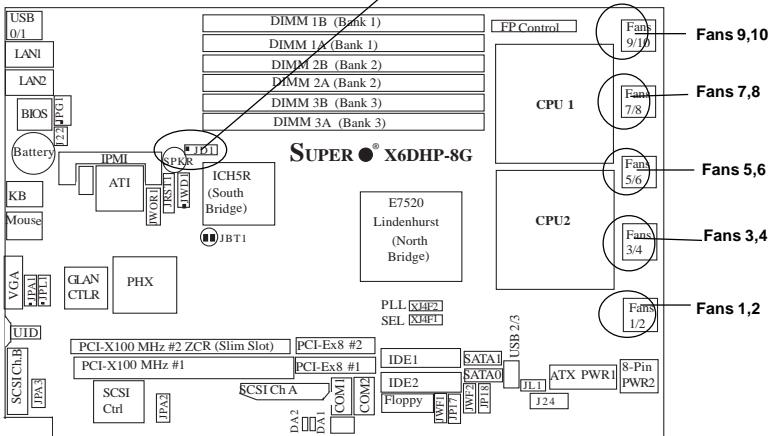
USB 0/1
LAN1
LAN2
BIOS
JPG1
J22
Battery
IPMI
ATI
SPKR
JD1
JWOR1
JRST1
JWD1
ICH5R (South Bridge)
JBT1
KB
Mouse
VGA
JPA1
JPL1
GLAN CTLR
PHX
UID
SCSI Ch.B
JPA3
SCSI Ctrl
JPA2
DIMM 1B (Bank 1)
DIMM 1A (Bank 1)
DIMM 2B (Bank 2)
DIMM 2A (Bank 2)
DIMM 3B (Bank 3)
DIMM 3A (Bank 3)
FP Control
CPU 1
SUPER® X6DHP-8G
E7520 Lindenhurst (North Bridge)
CPU2
Fans 9/10
Fans 9,10
Fans 7/8
Fans 7,8
Fans 5/6
Fans 5,6
Fans 3/4
Fans 3,4
Fans 1/2
Fans 1,2
PLL JI4F2
SEL JI4F1
PCI-X100 MHz #2 ZCR (Slim Slot)
PCI-Ex8 #2
PCI-X100 MHz #1
PCI-Ex8 #1
SCSI Ch A
COM1
COM2
DA2
DA1
IDE1
IDE2
SATA1
SATA0
USB 2/3
Floppy
JWF1
JWF2
JP18
JL1
J24
ATX PWR1
8-Pin PWR2